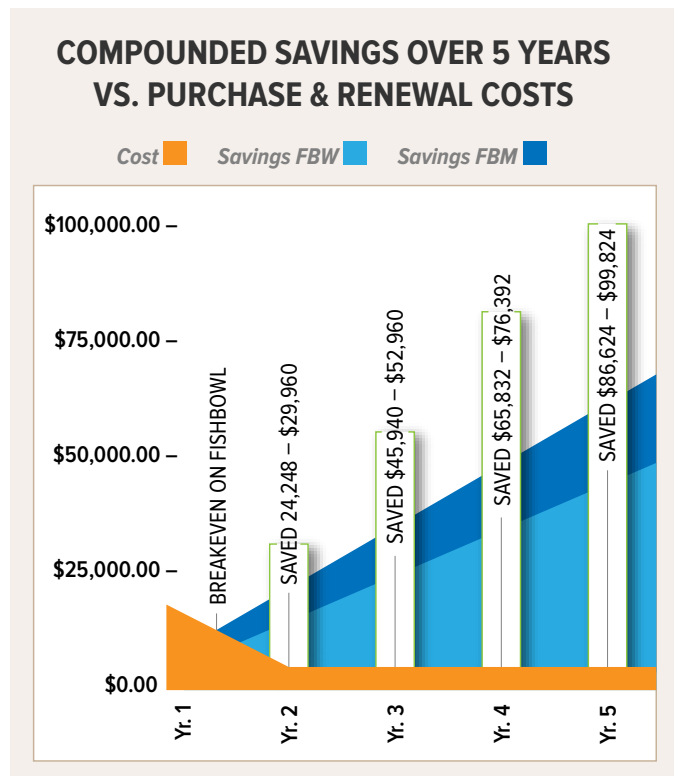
COMPOUNDED SAVINGS OVER 5 YEARS VS. PURCHASE & RENEWAL COSTS

Cost Savings FBW Savings FBM

$100,000.00 –
$75,000.00 –
$50,000.00 –
$25,000.00 –
$0.00

BREAKEVEN ON FISHBOWL
SAVED 24,248 – $29,960
SAVED $45,940 – $52,960
SAVED $65,832 – $76,392
SAVED $86,624 – $99,824

Yr. 1
Yr. 2
Yr. 3
Yr. 4
Yr. 5